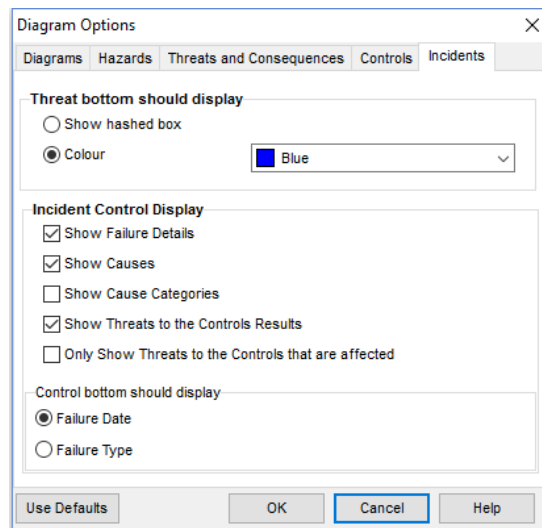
Diagram Options
×
Diagrams Hazards Threats and Consequences Controls Incidents

Threat bottom should display
Show hashed box
Colour
Blue

Incident Control Display
Show Failure Details
Show Causes
Show Cause Categories
Show Threats to the Controls Results
Only Show Threats to the Controls that are affected

Control bottom should display
Failure Date
Failure Type

Use Defaults
OK
Cancel
Help